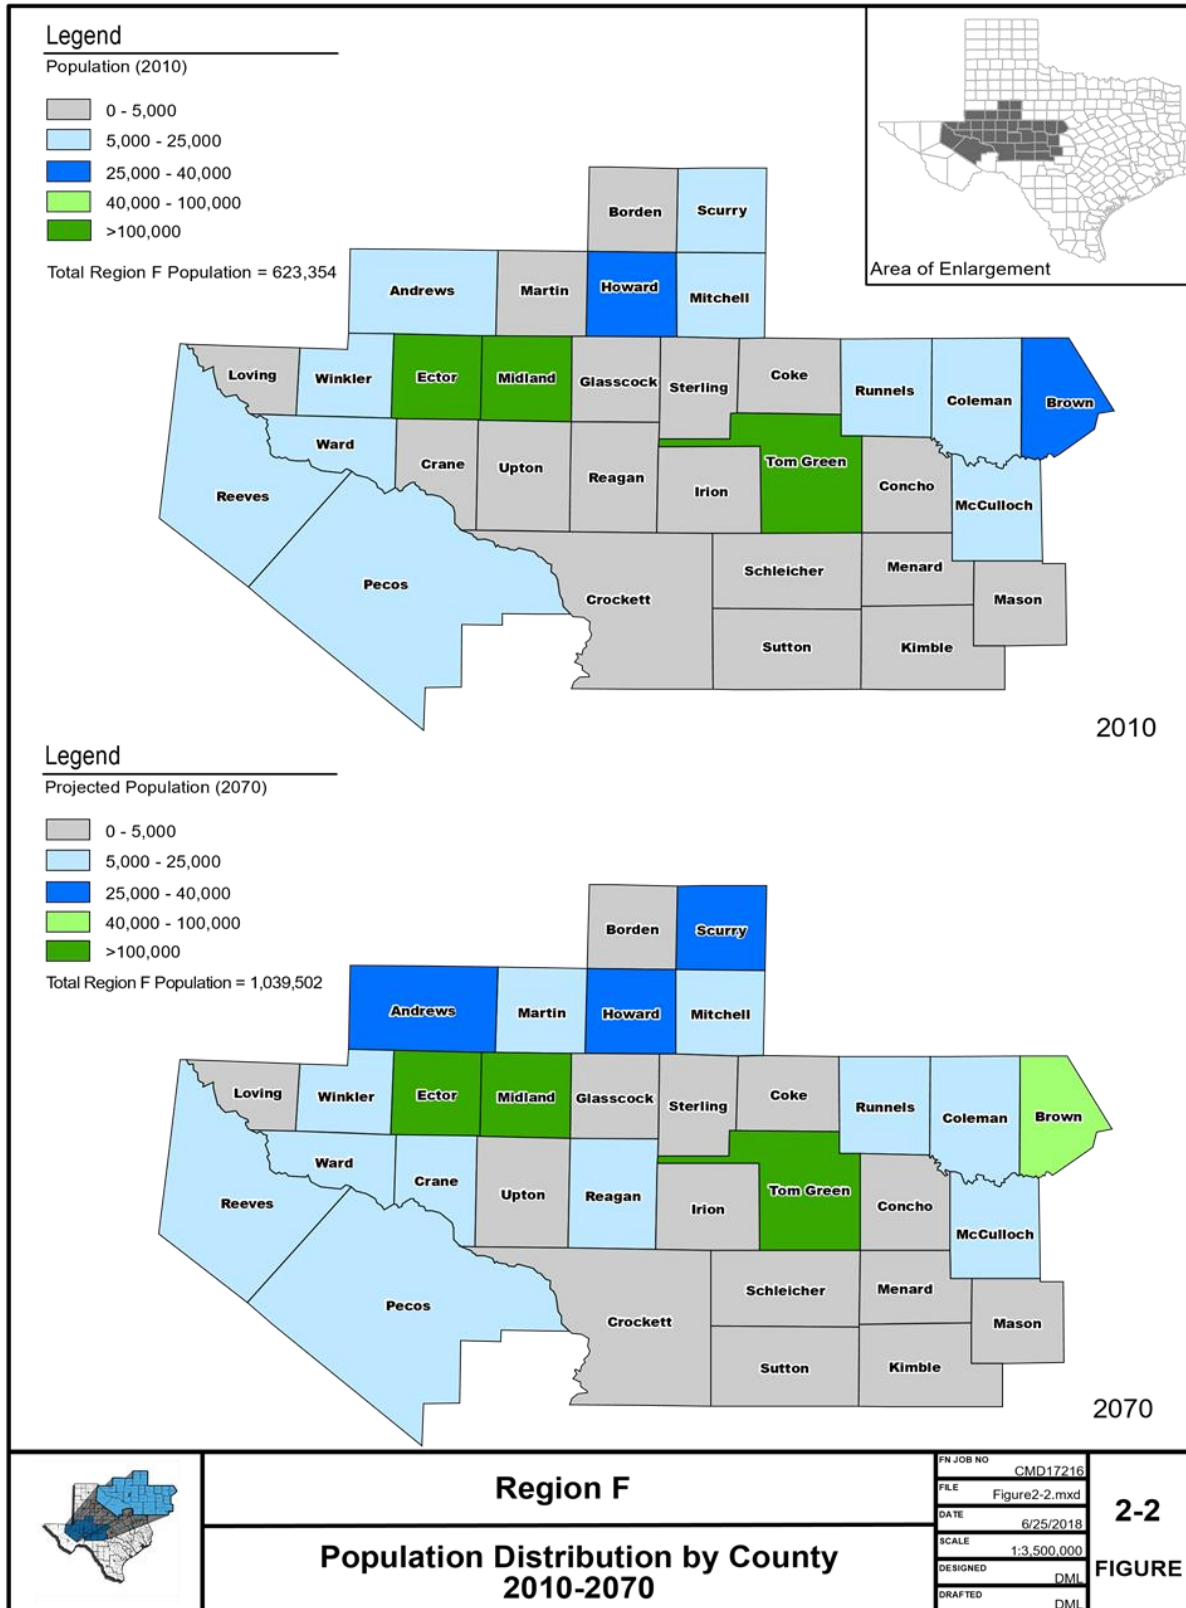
Legend
Population (2010)

0 - 5,000
5,000 - 25,000
25,000 - 40,000
40,000 - 100,000
>100,000

Total Region F Population = 623,354

Area of Enlargement

Borden
Scurry
Andrews
Martin
Howard
Mitchell
Loving
Winkler
Ector
Midland
Glasscock
Sterling
Coke
Runnels
Coleman
Brown
Ward
Crane
Upton
Reagan
Irion
Tom Green
Concho
McCulloch
Reeves
Pecos
Crockett
Schleicher
Menard
Mason
Sutton
Kimble

2010

Legend
Projected Population (2070)

0 - 5,000
5,000 - 25,000
25,000 - 40,000
40,000 - 100,000
>100,000

Total Region F Population = 1,039,502

Borden
Scurry
Andrews
Martin
Howard
Mitchell
Loving
Winkler
Ector
Midland
Glasscock
Sterling
Coke
Runnels
Coleman
Brown
Ward
Crane
Upton
Reagan
Irion
Tom Green
Concho
McCulloch
Reeves
Pecos
Crockett
Schleicher
Menard
Mason
Sutton
Kimble

2070

Region F

Population Distribution by County
2010-2070

FN JOB NO CMD17216
FILE Figure2-2.mxd
DATE 6/25/2018
SCALE 1:3,500,000
DESIGNED DML
DRAFTED DML

2-2
FIGURE